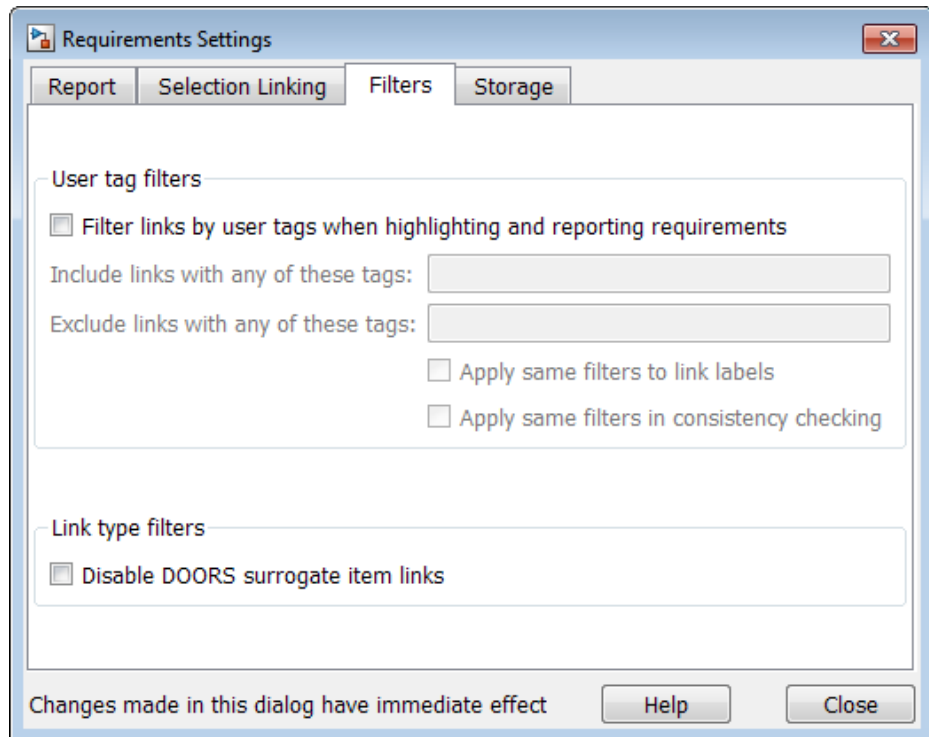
Requirements Settings

Report | Selection Linking | Filters | Storage

User tag filters

Filter links by user tags when highlighting and reporting requirements

Include links with any of these tags:

Exclude links with any of these tags:

Apply same filters to link labels

Apply same filters in consistency checking

Link type filters

Disable DOORS surrogate item links

Changes made in this dialog have immediate effect

Help

Close